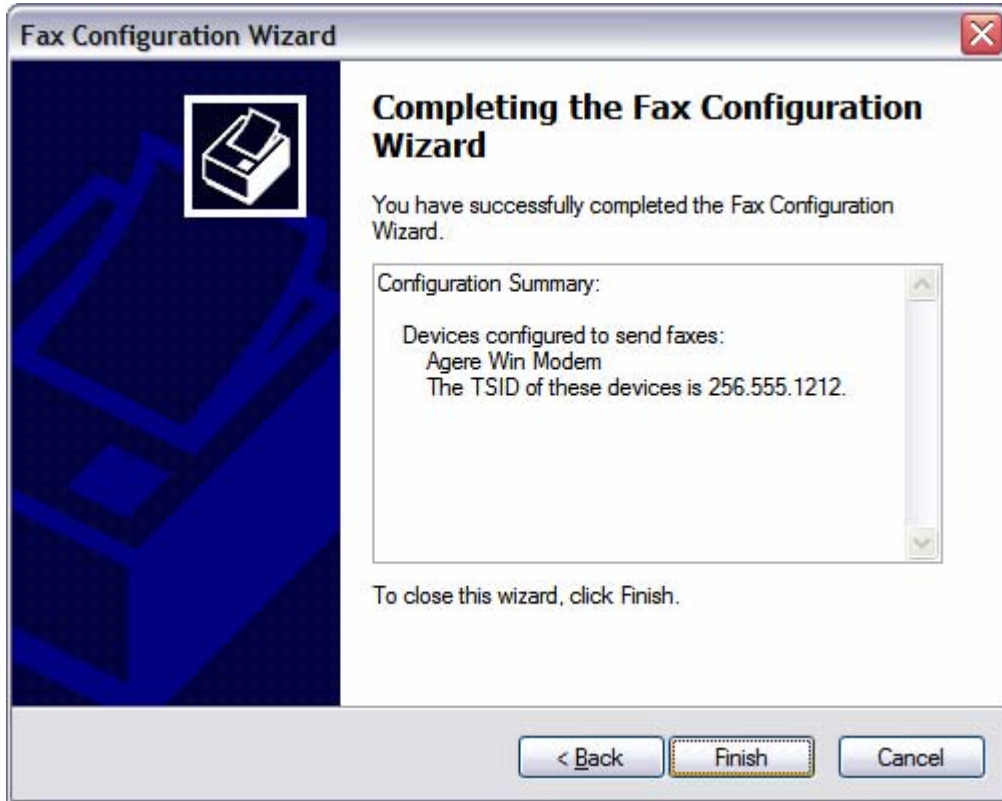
Fax Configuration Wizard

Completing the Fax Configuration Wizard

You have successfully completed the Fax Configuration Wizard.

Configuration Summary:

Devices configured to send faxes:
Agere Win Modem
The TSID of these devices is 256.555.1212.

To close this wizard, click Finish.

< Back
Finish
Cancel